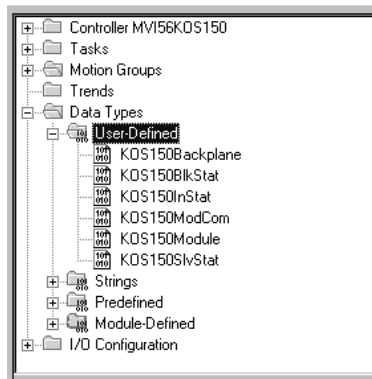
Controller MVI56KOS150
Tasks
Motion Groups
Trends
Data Types
User-Defined
KOS150Backplane
KOS150BlkStat
KOS150InStat
KOS150ModCom
KOS150Module
KOS150SlvStat
Strings
Predefined
Module-Defined
I/O Configuration